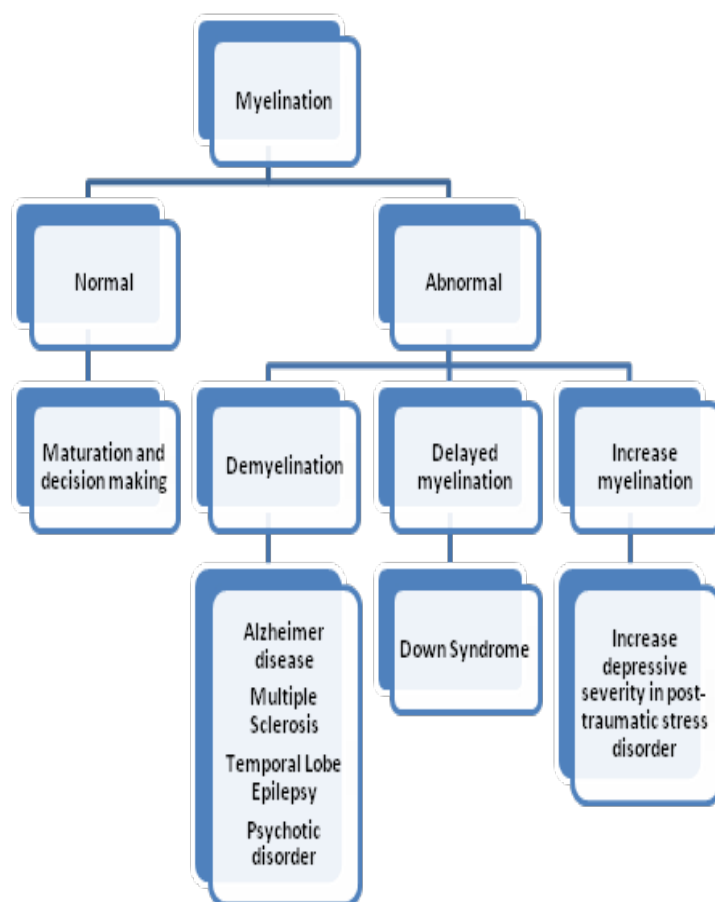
Myelination

Normal

Abnormal

Maturation and decision making

Demyelination

Delayed myelination

Increase myelination

Alzheimer disease

Multiple Sclerosis

Temporal Lobe Epilepsy

Psychotic disorder

Down Syndrome

Increase depressive severity in post-traumatic stress disorder